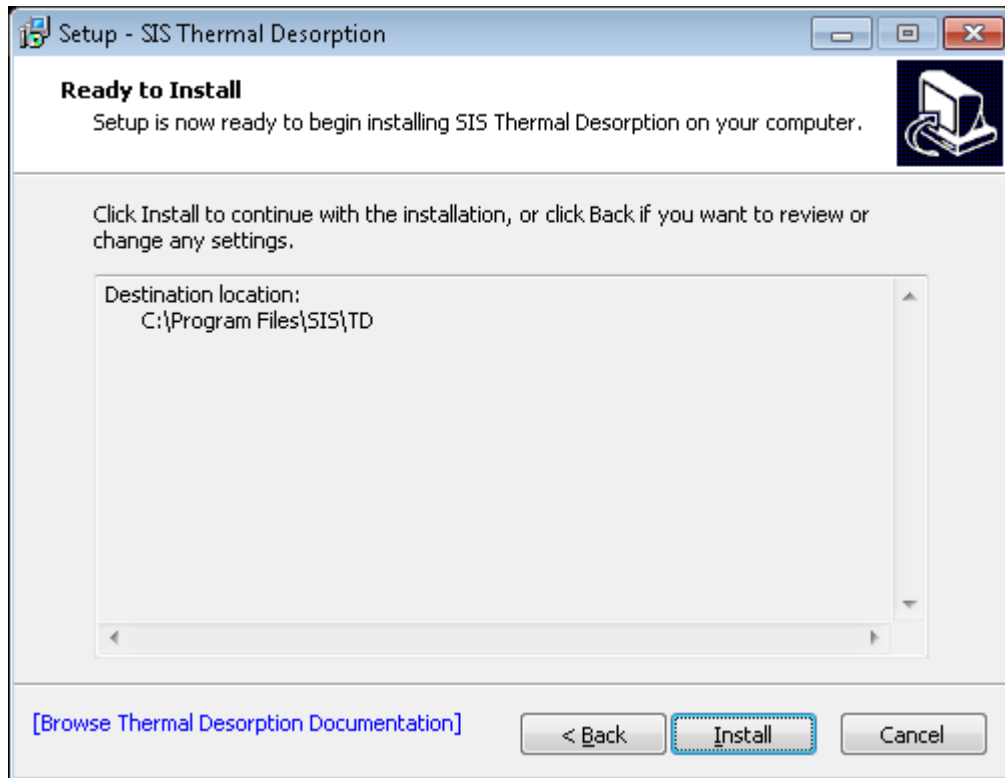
Setup - SIS Thermal Desorption

Ready to Install

Setup is now ready to begin installing SIS Thermal Desorption on your computer.

Click Install to continue with the installation, or click Back if you want to review or change any settings.

Destination location:
C:\Program Files\SIS\TD

[Browse Thermal Desorption Documentation]

< Back

Install

Cancel